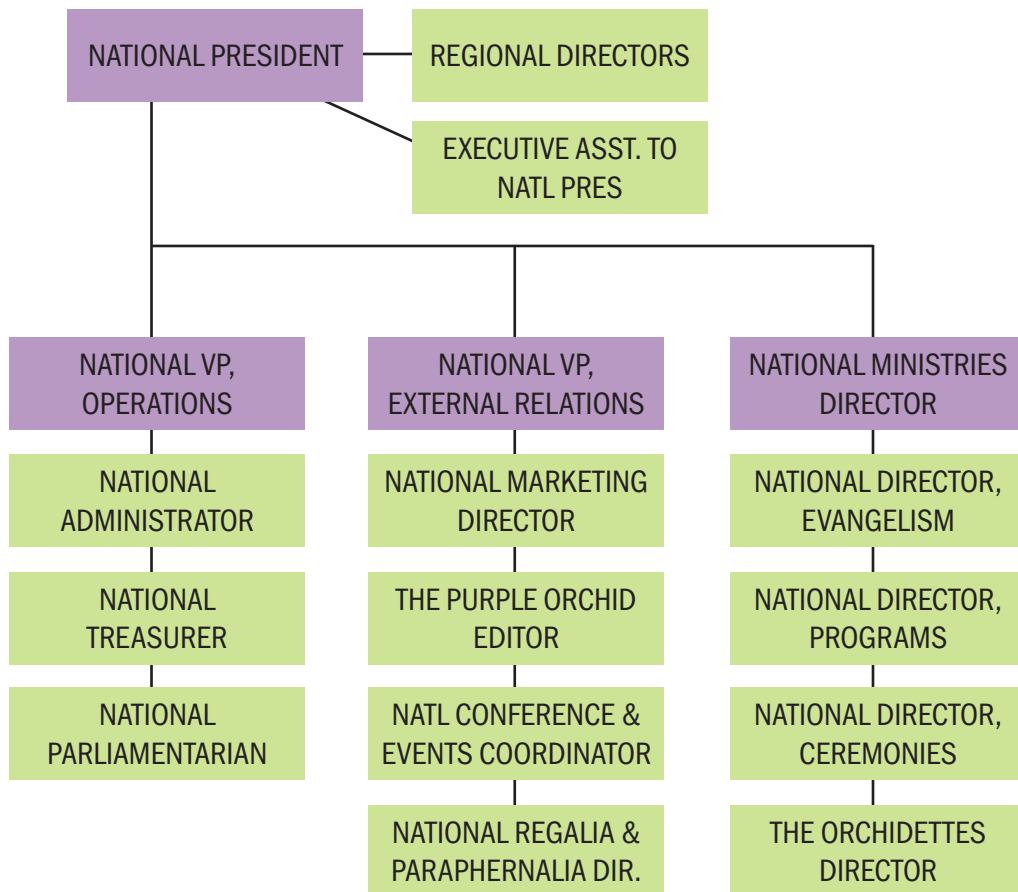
NATIONAL PRESIDENT

REGIONAL DIRECTORS

EXECUTIVE ASST. TO NATL PRES

NATIONAL VP, OPERATIONS

NATIONAL ADMINISTRATOR

NATIONAL TREASURER

NATIONAL PARLIAMENTARIAN

NATIONAL VP, EXTERNAL RELATIONS

NATIONAL MARKETING DIRECTOR

THE PURPLE ORCHID EDITOR

NATL CONFERENCE & EVENTS COORDINATOR

NATIONAL REGALIA & PARAPHERNALIA DIR.

NATIONAL MINISTRIES DIRECTOR

NATIONAL DIRECTOR, EVANGELISM

NATIONAL DIRECTOR, PROGRAMS

NATIONAL DIRECTOR, CEREMONIES

THE ORCHIDETTES DIRECTOR